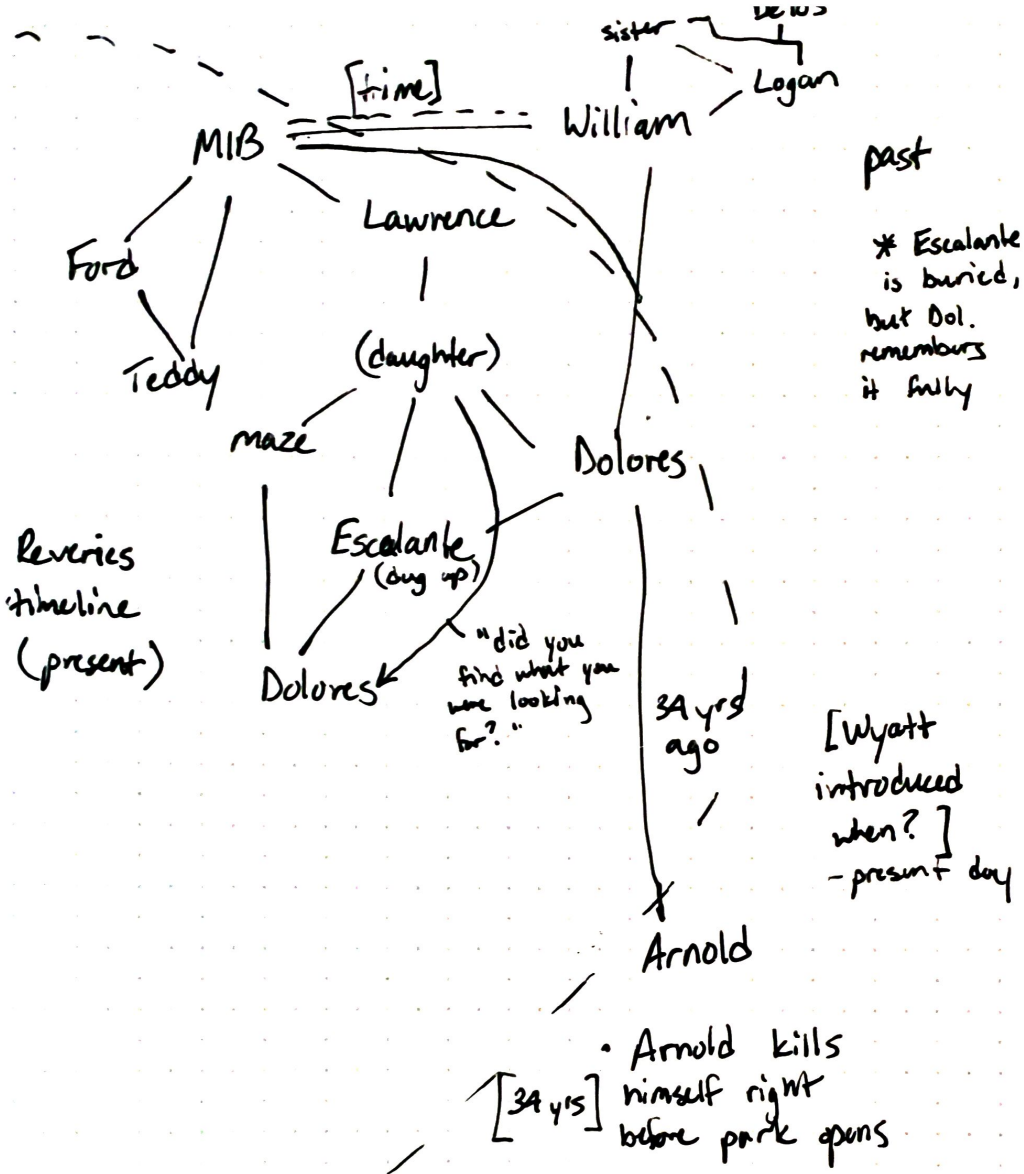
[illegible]
sister
Logan
[time]
MIB
William
past
Lawrence
* Escalante is buried, but Dol. remembers it fully
Ford
Teddy
(daughter)
maze
Dolores
Reveries timeline (present)
Escalante (dug up)
"did you find what you were looking for?"
Dolores
34 yrs ago
[Wyatt introduced when?]
- present day
Arnold
• Arnold kills himself right before park opens
[34 yrs]